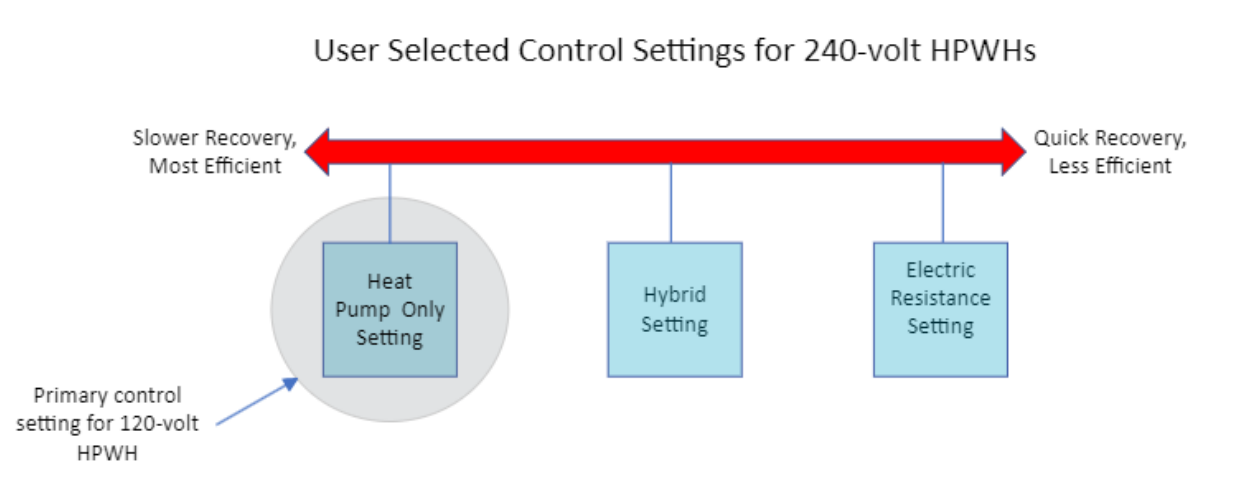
User Selected Control Settings for 240-volt HPWHs

Slower Recovery, Most Efficient

Quick Recovery, Less Efficient

Heat Pump Only Setting

Hybrid Setting

Electric Resistance Setting

Primary control setting for 120-volt HPWH